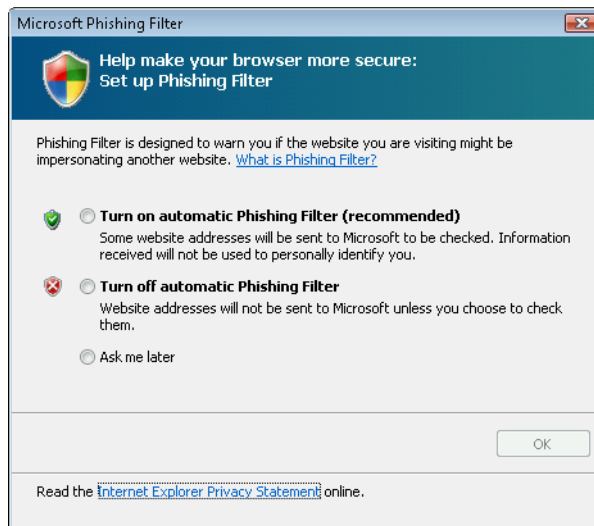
Microsoft Phishing Filter

Help make your browser more secure:
Set up Phishing Filter

Phishing Filter is designed to warn you if the website you are visiting might be impersonating another website. What is Phishing Filter?

Turn on automatic Phishing Filter (recommended)
Some website addresses will be sent to Microsoft to be checked. Information received will not be used to personally identify you.

Turn off automatic Phishing Filter
Website addresses will not be sent to Microsoft unless you choose to check them.

Ask me later

OK

Read the Internet Explorer Privacy Statement online.